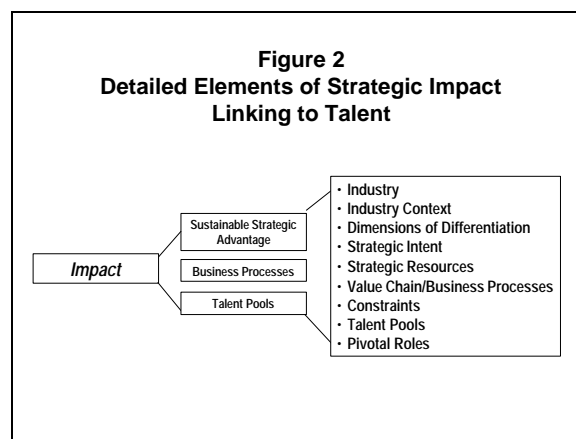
Figure 2
Detailed Elements of Strategic Impact Linking to Talent

Impact

Sustainable Strategic Advantage

Business Processes

Talent Pools

· Industry
· Industry Context
· Dimensions of Differentiation
· Strategic Intent
· Strategic Resources
· Value Chain/Business Processes
· Constraints
· Talent Pools
· Pivotal Roles